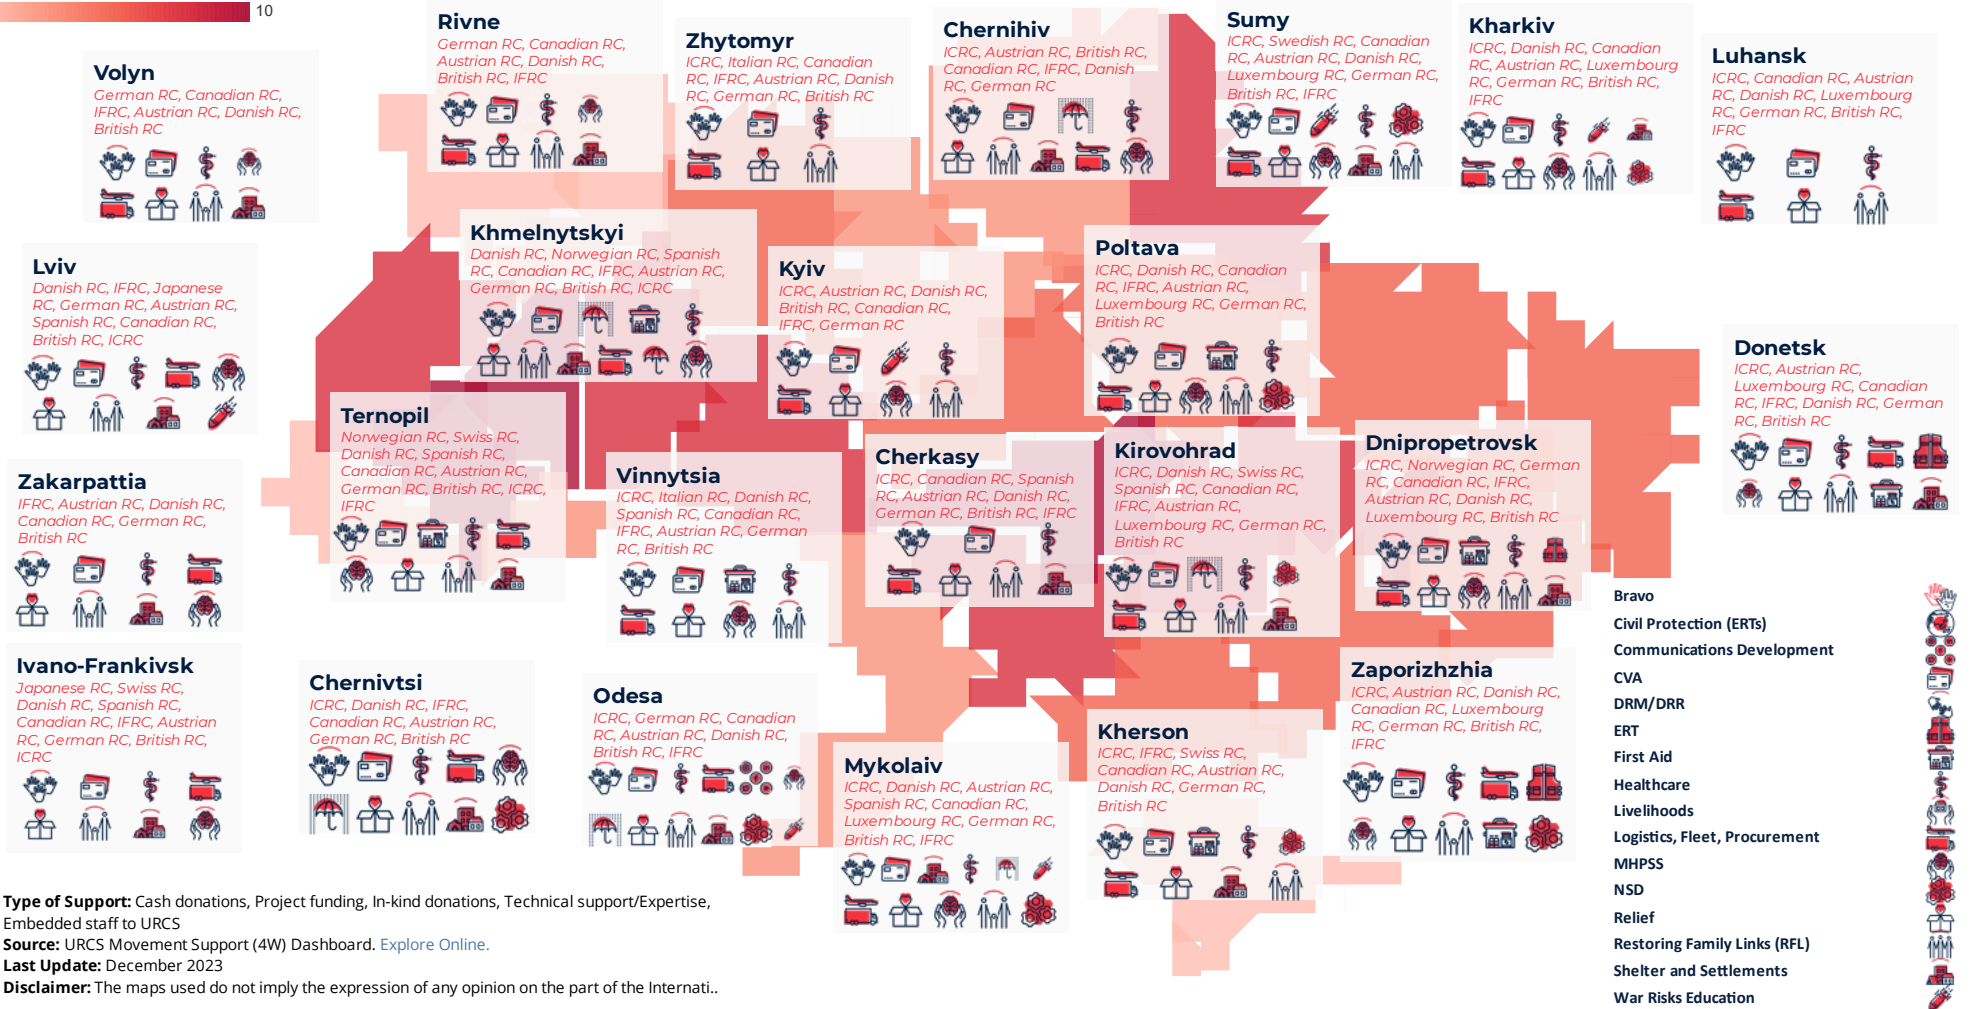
10

Volyn
German RC, Canadian RC, IFRC, Austrian RC, Danish RC, British RC

Rivne
German RC, Canadian RC, Austrian RC, Danish RC, British RC, IFRC

Zhytomyr
ICRC, Italian RC, Canadian RC, IFRC, Austrian RC, Danish RC, German RC, British RC

Chernihiv
ICRC, Austrian RC, British RC, Canadian RC, IFRC, Danish RC, German RC

Sumy
ICRC, Swedish RC, Canadian RC, Austrian RC, Danish RC, Luxembourg RC, German RC, British RC, IFRC

Kharkiv
ICRC, Danish RC, Canadian RC, Austrian RC, Luxembourg RC, German RC, British RC, IFRC

Luhansk
ICRC, Canadian RC, Austrian RC, Danish RC, Luxembourg RC, German RC, British RC, IFRC

Lviv
Danish RC, IFRC, Japanese RC, German RC, Austrian RC, Spanish RC, Canadian RC, British RC, ICRC

Khmelnytskyi
Danish RC, Norwegian RC, Spanish RC, Canadian RC, IFRC, Austrian RC, German RC, British RC, ICRC

Kyiv
ICRC, Austrian RC, Danish RC, British RC, Canadian RC, IFRC, German RC

Poltava
ICRC, Danish RC, Canadian RC, IFRC, Austrian RC, Luxembourg RC, German RC, British RC

Donetsk
ICRC, Austrian RC, Luxembourg RC, Canadian RC, IFRC, Danish RC, German RC, British RC

Ternopil
Norwegian RC, Swiss RC, Danish RC, Spanish RC, Canadian RC, Austrian RC, German RC, British RC, ICRC, IFRC

Zakarpattia
IFRC, Austrian RC, Danish RC, Canadian RC, German RC, British RC

Vinnytsia
ICRC, Italian RC, Danish RC, Spanish RC, Canadian RC, IFRC, Austrian RC, German RC, British RC

Cherkasy
ICRC, Canadian RC, Spanish RC, Austrian RC, Danish RC, German RC, British RC, IFRC

Kirovohrad
ICRC, Danish RC, Swiss RC, Spanish RC, Canadian RC, IFRC, Austrian RC, Luxembourg RC, German RC, British RC

Dnipropetrovsk
ICRC, Norwegian RC, German RC, Canadian RC, IFRC, Austrian RC, Danish RC, Luxembourg RC, British RC

Ivano-Frankivsk
Japanese RC, Swiss RC, Danish RC, Spanish RC, Canadian RC, IFRC, Austrian RC, German RC, British RC, ICRC

Chernivtsi
ICRC, Danish RC, IFRC, Canadian RC, Austrian RC, German RC, British RC

Odesa
ICRC, German RC, Canadian RC, Austrian RC, Danish RC, British RC, IFRC

Mykolaiv
ICRC, Danish RC, Austrian RC, Spanish RC, Canadian RC, Luxembourg RC, German RC, British RC, IFRC

Kherson
ICRC, IFRC, Swiss RC, Canadian RC, Austrian RC, Danish RC, German RC, British RC

Zaporizhzhia
ICRC, Austrian RC, Danish RC, Canadian RC, Luxembourg RC, German RC, British RC, IFRC

Bravo
Civil Protection (ERTs)
Communications Development
CVA
DRM/DRR
ERT
First Aid
Healthcare
Livelihoods
Logistics, Fleet, Procurement
MHPSS
NSD
Relief
Restoring Family Links (RFL)
Shelter and Settlements
War Risks Education

Type of Support: Cash donations, Project funding, In-kind donations, Technical support/Expertise, Embedded staff to URCS
Source: URCS Movement Support (4W) Dashboard. Explore Online.
Last Update: December 2023
Disclaimer: The maps used do not imply the expression of any opinion on the part of the Internati..